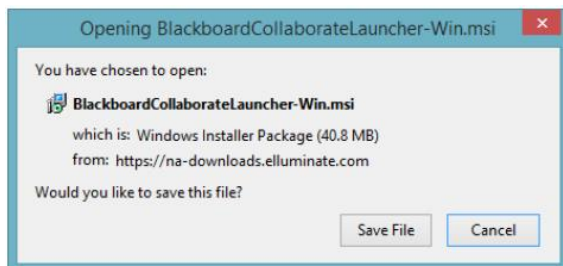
Opening BlackboardCollaborateLauncher-Win.msi

You have chosen to open:

BlackboardCollaborateLauncher-Win.msi

which is: Windows Installer Package (40.8 MB)

from: https://na-downloads.elluminate.com

Would you like to save this file?

Save File

Cancel